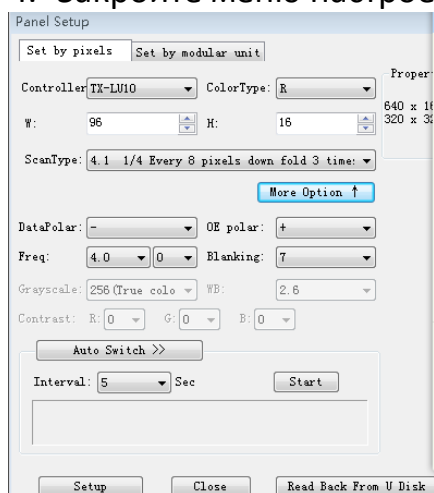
4. Откройте меню настрое

Panel Setup

Set by pixels | Set by modular unit

Propert

640 x 16
320 x 32

Controller TX-LU10 ColorType: R

W: 96 H: 16

ScanType: 4.1 1/4 Every 8 pixels down fold 3 time:

More Option ↑

DataPolar: - OE polar: +

Freq: 4.0 0 Blanking: 7

Grayscale: 256(True colo WB: 2.6

Contrast: R: 0 G: 0 B: 0

Auto Switch >>

Interval: 5 Sec Start

Setup Close Read Back From U Disk